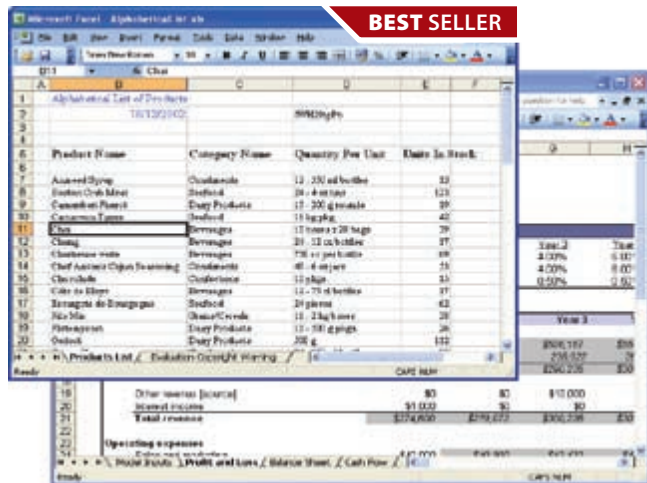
Microsoft Excel - Alphabetical list.xls

BEST SELLER

File Edit View Insert Format Tools Data Window Help

Times New Roman 10 B I U

B11 Chai

| | A | B | C | D | E | F |
|---|---|---|---|---|---|---|
| 1 | | Alphabetical List of Products | | | | |
| 2 | | 10/12/2002 | | Northwind | | |
| 3 | | | | | | |
| 4 | | | | | | |
| 5 | | | | | | |
| 6 | | Product Name | Category Name | Quantity Per Unit | Units In Stock | |
| 7 | | | | | | |
| 8 | | Aniseed Syrup | Condiments | 12 - 550 ml bottles | 13 | |
| 9 | | Boston Crab Meat | Seafood | 24 - 4 oz tins | 123 | |
| 9 | | Camembert Pierrot | Dairy Products | 15 - 300 g rounds | 19 | |
| 10 | | Carnarvon Tigers | Seafood | 16 kg pkg. | 42 | |
| 11 | | Chai | Beverages | 10 boxes x 20 bags | 39 | |
| 12 | | Chang | Beverages | 24 - 12 oz bottles | 17 | |
| 13 | | Chartreuse verte | Beverages | 750 cc per bottle | 69 | |
| 14 | | Chef Anton's Cajun Seasoning | Condiments | 48 - 6 oz jars | 53 | |
| 15 | | Chocolade | Confections | 10 pkgs. | 15 | |
| 16 | | Côte de Blaye | Beverages | 12 - 75 cl bottles | 17 | |
| 17 | | Escargots de Bourgogne | Seafood | 24 pieces | 62 | |
| 18 | | Filo Mix | Grains/Cereals | 16 - 2 kg boxes | 38 | |
| 19 | | Fløtemysost | Dairy Products | 10 - 500 g pkgs. | 26 | |
| 20 | | Geitost | Dairy Products | 500 g | 112 | |

Products List / Evaluation Copyright Warning /

Ready CAPS NUM

question for help

| G | H |
|---|---|
| Year 2 | Year |
| 4.00% | 6.00 |
| 4.00% | 6.00 |
| 0.50% | 0.50 |

Year 3

$506,167
238,537
$290,235

| | | | | |
|---|---|---|---|---|
| 19 | Other revenue (source) | $0 | $0 | $10,000 |
| 20 | Interest income | $1,000 | $0 | $0 |
| 21 | Total revenue | $274,600 | $219,872 | $300,236 |
| 22 | | | | |
| 23 | Operating expenses | | | |

Model Inputs / Profit and Loss / Balance Sheet / Cash Flow /

Ready CAPS NUM